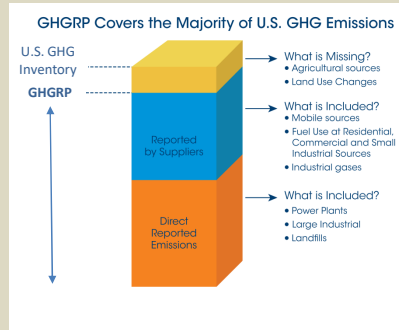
GHGRP Covers the Majority of U.S. GHG Emissions

U.S. GHG Inventory

GHGRP

Reported by Suppliers

Direct Reported Emissions

What is Missing?
• Agricultural sources
• Land Use Changes

What is Included?
• Mobile sources
• Fuel Use at Residential, Commercial and Small Industrial Sources
• Industrial gases

What is Included?
• Power Plants
• Large Industrial
• Landfills